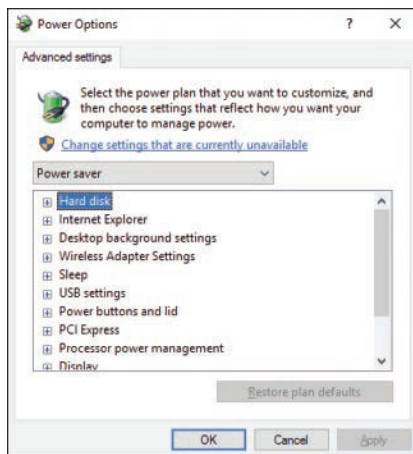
Power Options ? ×

Advanced settings

Select the power plan that you want to customize, and then choose settings that reflect how you want your computer to manage power.

Change settings that are currently unavailable

Power saver

⊞ Hard disk
⊞ Internet Explorer
⊞ Desktop background settings
⊞ Wireless Adapter Settings
⊞ Sleep
⊞ USB settings
⊞ Power buttons and lid
⊞ PCI Express
⊞ Processor power management
⊞ Display

Restore plan defaults

OK Cancel Apply